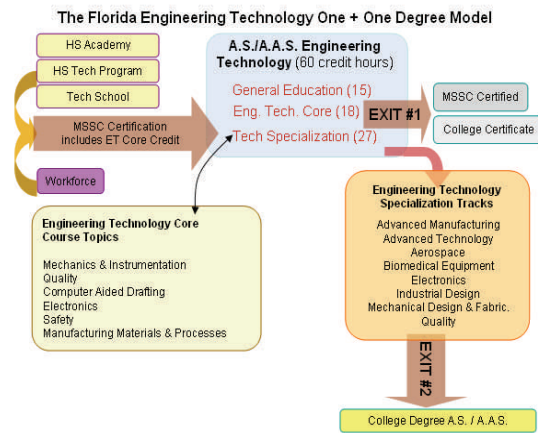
The Florida Engineering Technology One + One Degree Model

HS Academy

HS Tech Program

Tech School

MSSC Certification includes ET Core Credit

Workforce

A.S./A.A.S. Engineering Technology (60 credit hours)

General Education (15)

Eng. Tech. Core (18)

Tech Specialization (27)

EXIT #1

MSSC Certified

College Certificate

Engineering Technology Core Course Topics

Mechanics & Instrumentation
Quality
Computer Aided Drafting
Electronics
Safety
Manufacturing Materials & Processes

Engineering Technology Specialization Tracks

Advanced Manufacturing
Advanced Technology
Aerospace
Biomedical Equipment
Electronics
Industrial Design
Mechanical Design & Fabric.
Quality

EXIT #2

College Degree A.S. / A.A.S.